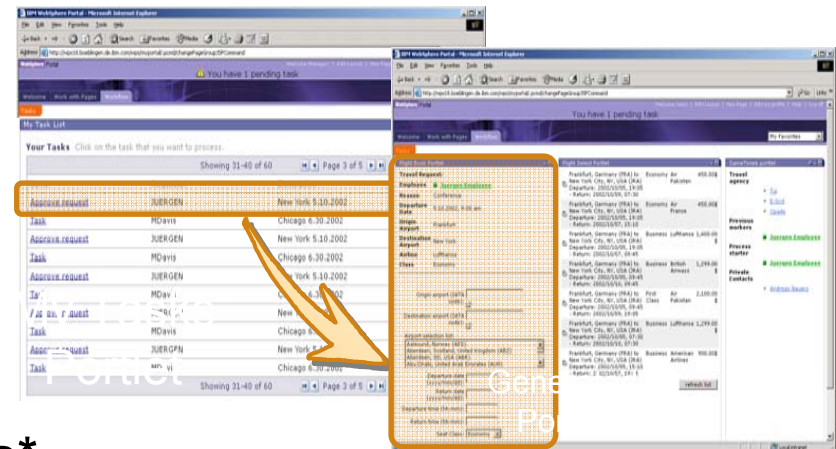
IBM WebSphere Portal - Microsoft Internet Explorer

File Edit View Favorites Tools Help

You have 1 pending task

Welcome Work with Pages WebFlow

Tasks

My Task List

Your Tasks Click on the task that you want to process.

Showing 31-40 of 60 Page 3 of 5

| | | |
|---|---|---|
| Approve request | JUERGEN | New York 5.10.2002 |
| Task | MDavis | Chicago 6.30.2002 |
| Approve request | JUERGEN | New York 5.10.2002 |
| Task | MDavis | Chicago 6.30.2002 |
| Approve request | JUERGEN | New York 5.10.2002 |
| Task | MDavis | Chicago 6.30.2002 |
| Approve request | JUERGEN | New York 5.10.2002 |
| Task | MDavis | Chicago 6.30.2002 |
| Approve request | JUERGEN | New York 5.10.2002 |
| Task | MDavis | Chicago 6.30.2002 |

Showing 31-40 of 60 Page 3 of 5

Portlet

IBM WebSphere Portal - Microsoft Internet Explorer

You have 1 pending task

Welcome Work with Pages WebFlow

My Favorites

Flight Book Portlet

Travel Request:

Employee Juergen Employee

Reason Conference

Departure Date

Origin Airport Frankfurt

Destination Airport New York

Airline Lufthansa

Class Economy

Origin airport (IATA code):

Destination airport (IATA code):

Departure date:

Return date:

Departure time (hh:mm):

Return time (hh:mm):

Seat Class: Economy

Flight Select Portlet

Frankfurt, Germany (FRA) to New York City, NY, USA (JFK) Economy Air Pakistan

Frankfurt, Germany (FRA) to New York City, NY, USA (JFK) Economy Air France

Frankfurt, Germany (FRA) to New York City, NY, USA (JFK) Business Lufthansa

Frankfurt, Germany (FRA) to New York City, NY, USA (JFK) Business British Airways

Frankfurt, Germany (FRA) to New York City, NY, USA (JFK) First Class Air Pakistan

Frankfurt, Germany (FRA) to New York City, NY, USA (JFK) Business Lufthansa

Frankfurt, Germany (FRA) to New York City, NY, USA (JFK) Business American Airlines

Refresh list

SameTime portlet

Travel agency

Previous workers

Juergen Employee

Process starter

Juergen Employee

Private Contacts

Gene

Po